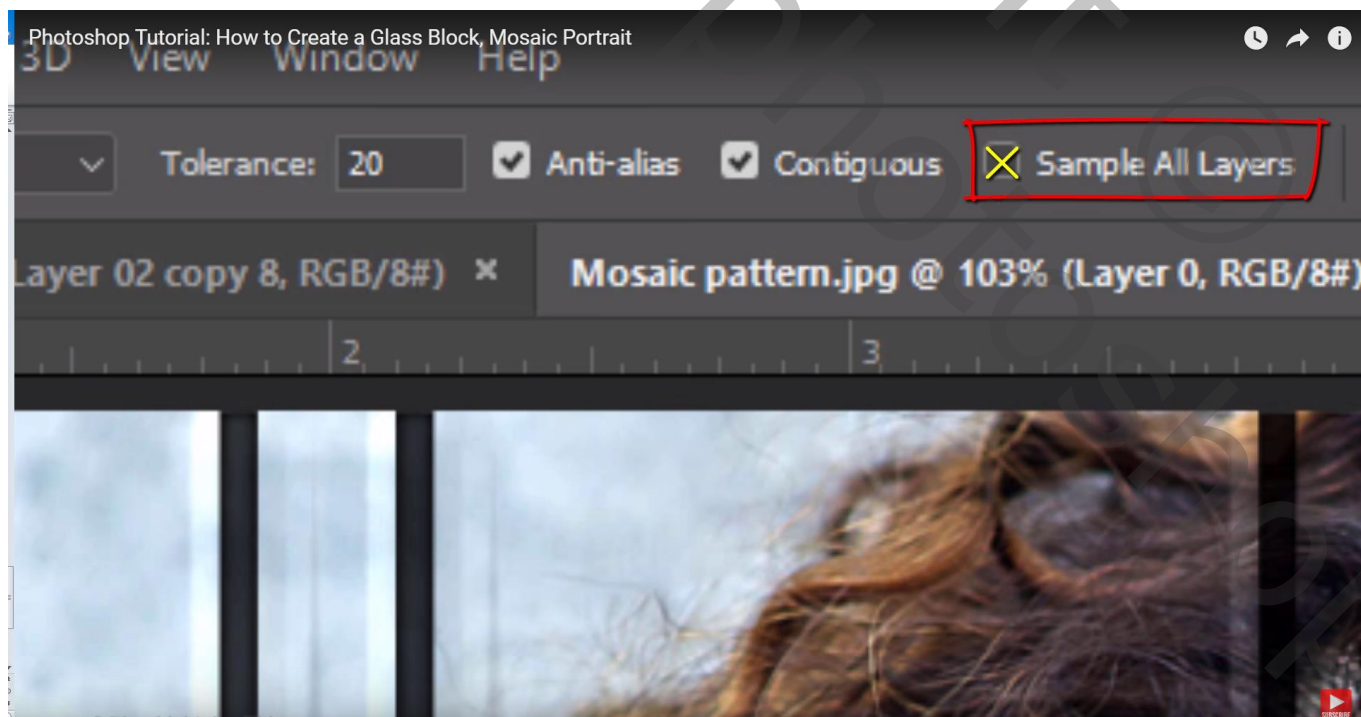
Photoshop Tutorial: How to Create a Glass Block, Mosaic Portrait

3D View Window Help

Tolerance: 20 Anti-alias Contiguous Sample All Layers

Layer 02 copy 8, RGB/8#) × Mosaic pattern.jpg @ 103% (Layer 0, RGB/8#)

2 3